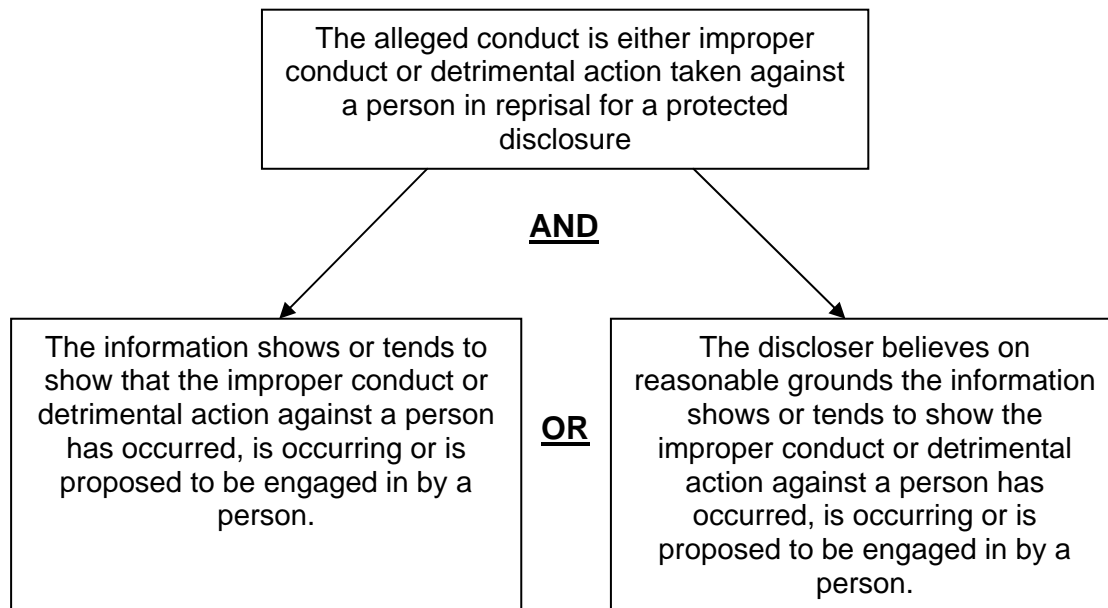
The alleged conduct is either improper conduct or detrimental action taken against a person in reprisal for a protected disclosure

AND

The information shows or tends to show that the improper conduct or detrimental action against a person has occurred, is occurring or is proposed to be engaged in by a person.

OR

The discloser believes on reasonable grounds the information shows or tends to show the improper conduct or detrimental action against a person has occurred, is occurring or is proposed to be engaged in by a person.